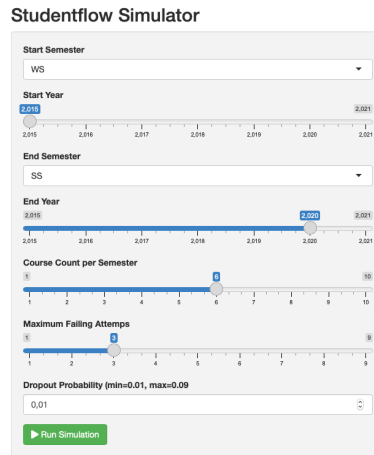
Studentflow Simulator

Start Semester

WS

Start Year

2,015

2,021

2,015 2,016 2,017 2,018 2,019 2,020 2,021

End Semester

SS

End Year

2,015

2,020

2,021

2,015 2,016 2,017 2,018 2,019 2,020 2,021

Course Count per Semester

1

6

10

1 2 3 4 5 6 7 8 9 10

Maximum Failing Attemps

1

3

9

1 2 3 4 5 6 7 8 9

Dropout Probability (min=0.01, max=0.09

0,01

Run Simulation